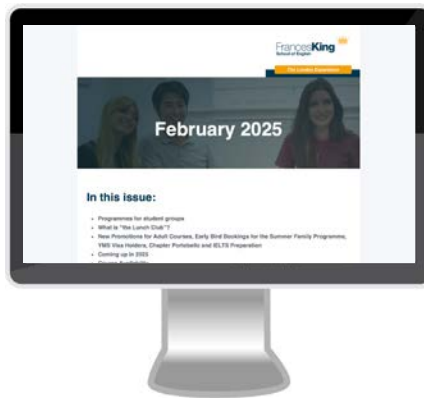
FrancesKing
School of English

The London Experience

February 2025

In this issue:

• Programmes for student groups
• What is "the Lunch Club"?
• New Promotions for Adult Courses, Early Bird Bookings for the Summer Family Programme, YMS Visa Holders, Chapter Portobello and IELTS Preparation
• Coming up in 2025
• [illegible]